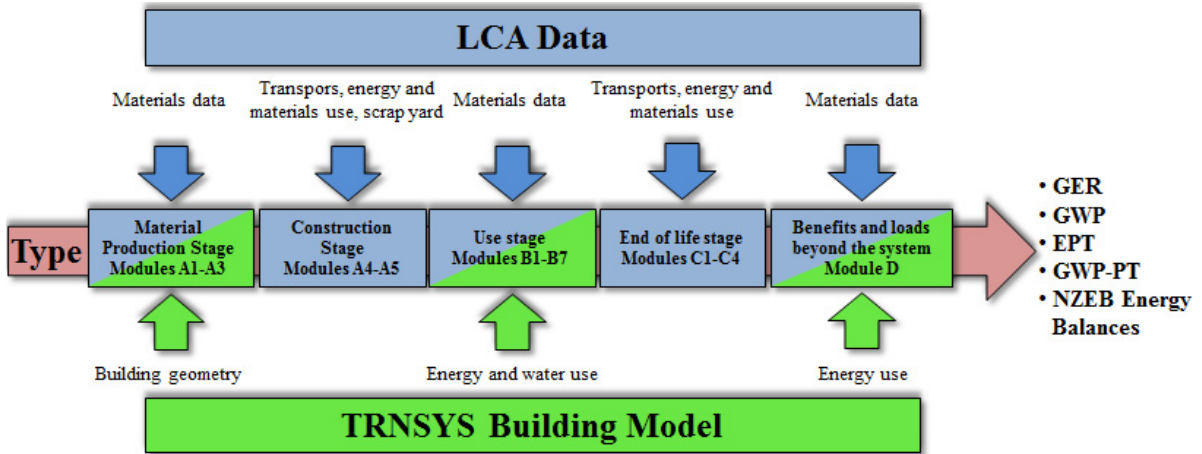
LCA Data

Materials data

Transpors, energy and materials use, scrap yard

Materials data

Transports, energy and materials use

Materials data

Type

Material Production Stage Modules A1-A3

Construction Stage Modules A4-A5

Use stage Modules B1-B7

End of life stage Modules C1-C4

Benefits and loads beyond the system Module D

• GER
• GWP
• EPT
• GWP-PT
• NZEB Energy Balances

Building geometry

Energy and water use

Energy use

TRNSYS Building Model